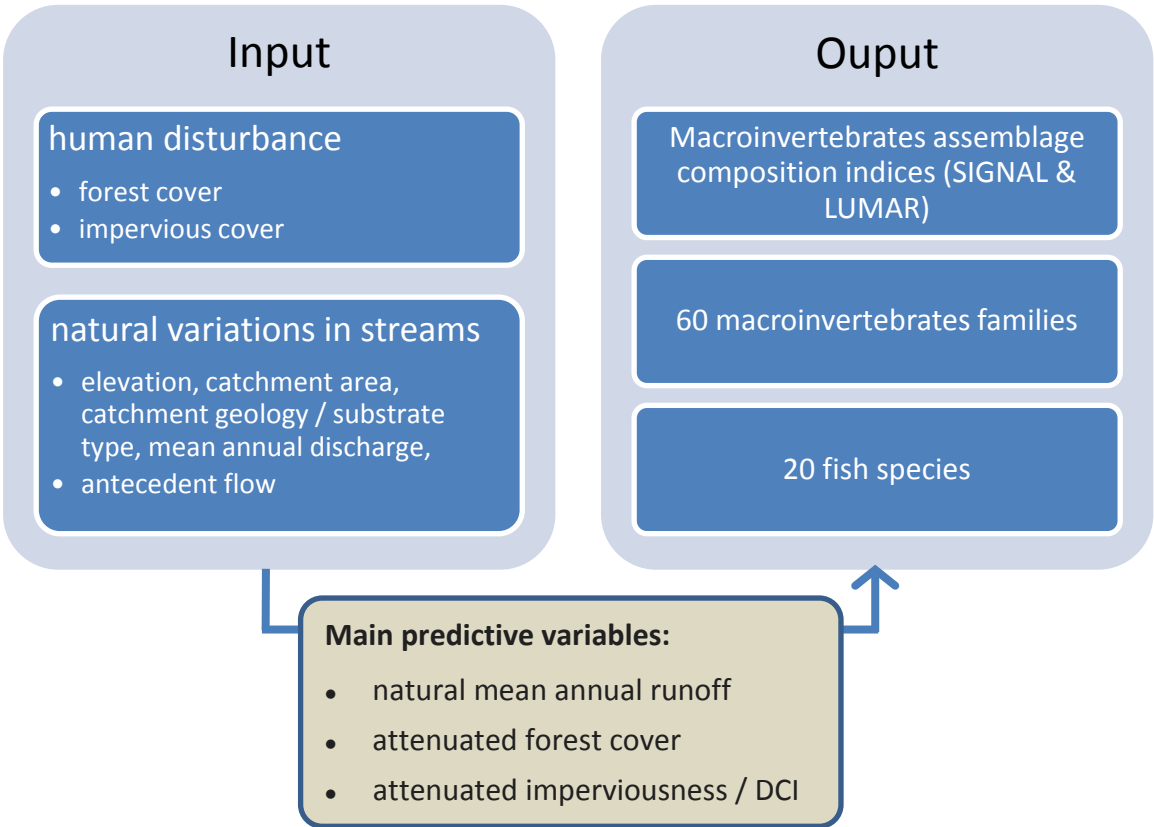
Input

human disturbance
- forest cover
- impervious cover

natural variations in streams
- elevation, catchment area, catchment geology / substrate type, mean annual discharge,
- antecedent flow

Ouput

Macroinvertebrates assemblage composition indices (SIGNAL & LUMAR)

60 macroinvertebrates families

20 fish species

Main predictive variables:
- natural mean annual runoff
- attenuated forest cover
- attenuated imperviousness / DCI